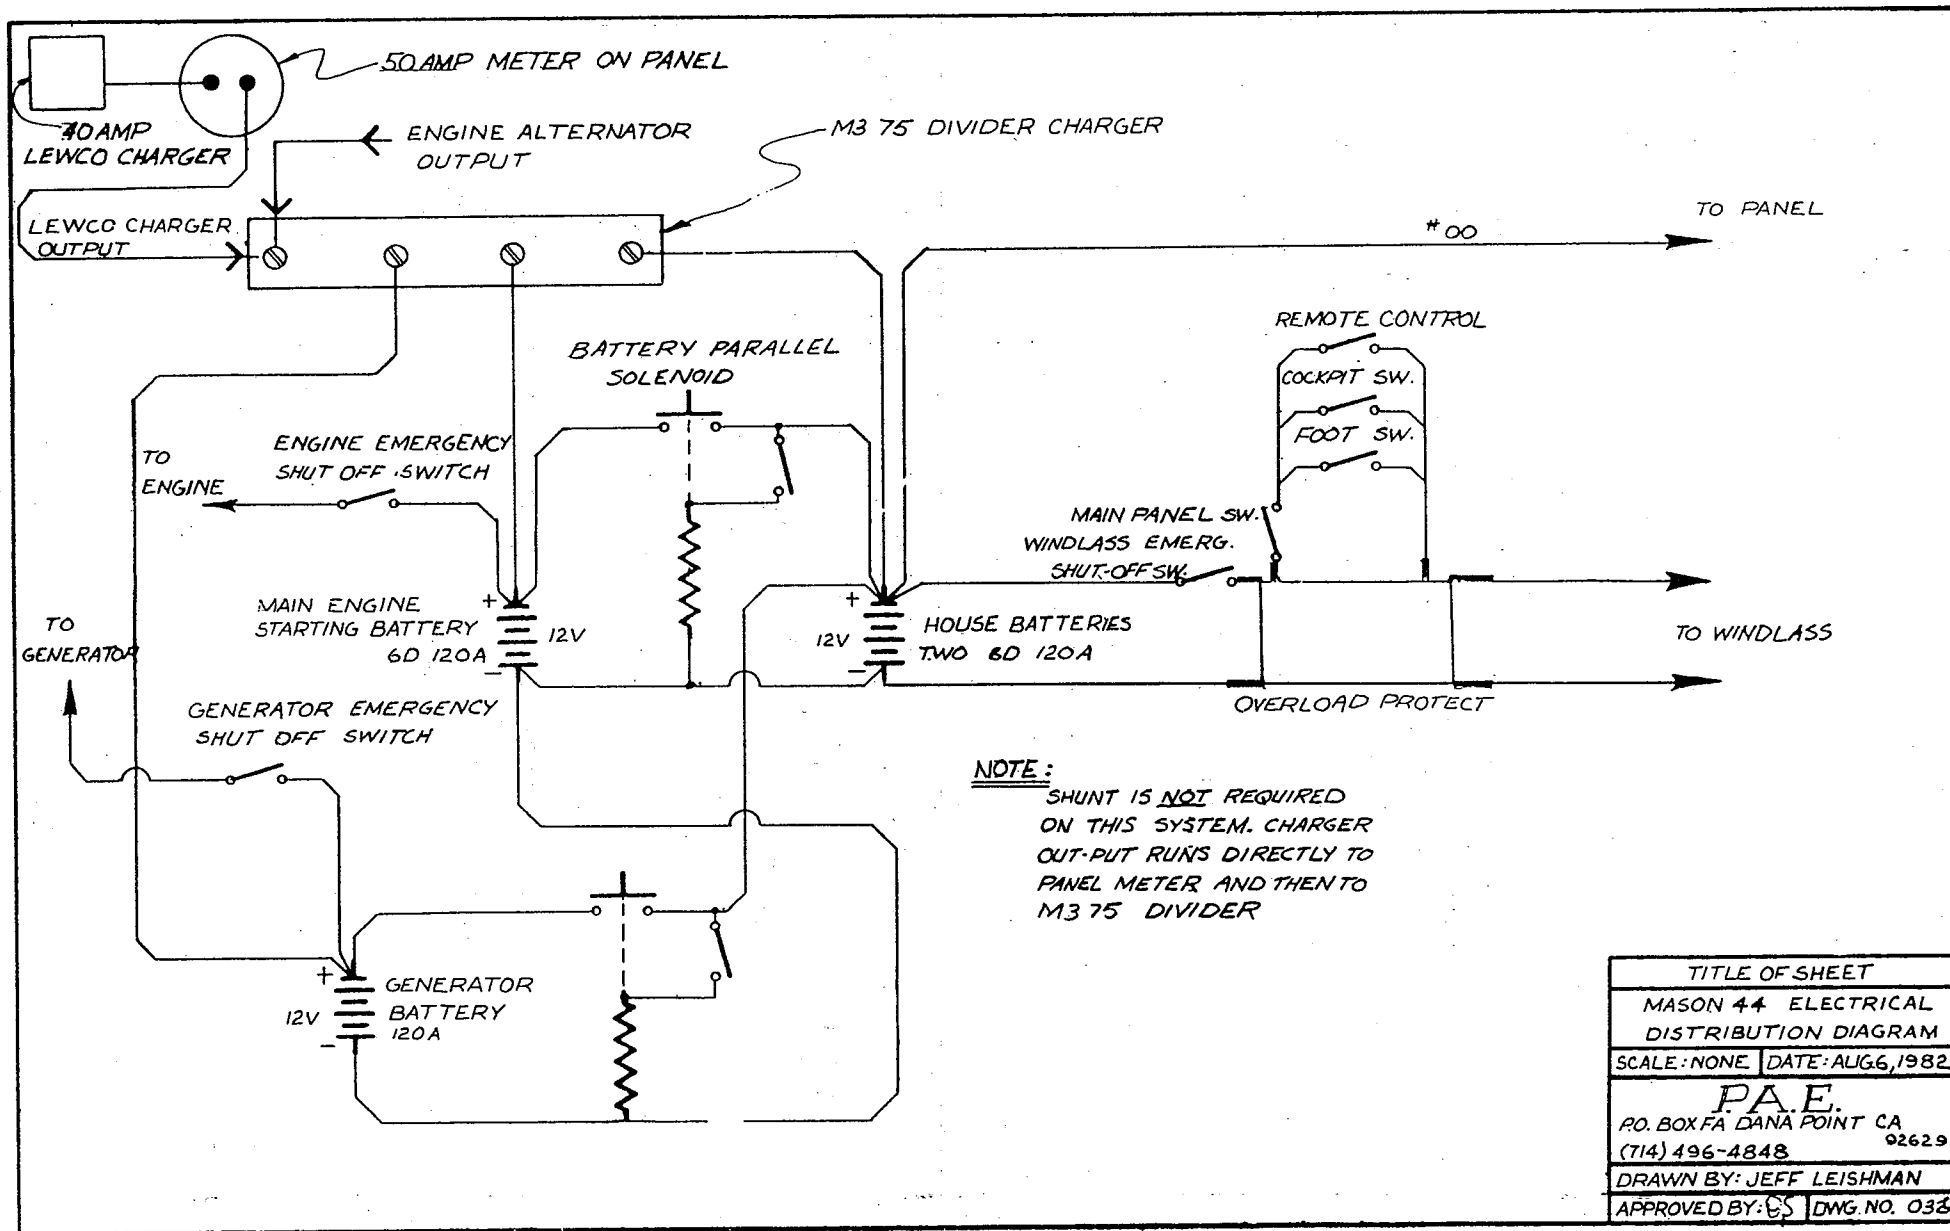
50 AMP METER ON PANEL

40 AMP
LEWCO CHARGER

ENGINE ALTERNATOR OUTPUT

M3 75 DIVIDER CHARGER

LEWCO CHARGER OUTPUT

#00

TO PANEL

REMOTE CONTROL

COCKPIT SW.

FOOT SW.

BATTERY PARALLEL SOLENOID

ENGINE EMERGENCY SHUT OFF SWITCH

TO ENGINE

MAIN PANEL SW.

WINDLASS EMERG. SHUT-OFF SW.

MAIN ENGINE STARTING BATTERY 6D 120A

+

12V

−

+

12V

−

HOUSE BATTERIES TWO 6D 120A

TO GENERATOR

TO WINDLASS

OVERLOAD PROTECT

GENERATOR EMERGENCY SHUT OFF SWITCH

NOTE:
SHUNT IS NOT REQUIRED ON THIS SYSTEM. CHARGER OUT-PUT RUNS DIRECTLY TO PANEL METER AND THEN TO M3 75 DIVIDER

+
12V
−
GENERATOR BATTERY 120A

| TITLE OF SHEET | |
|---|---|
| MASON 44 ELECTRICAL DISTRIBUTION DIAGRAM | |
| SCALE: NONE | DATE: AUG 6, 1982 |
| P.A.E. P.O. BOX FA DANA POINT CA 92629 (714) 496-4848 | |
| DRAWN BY: JEFF LEISHMAN | |
| APPROVED BY: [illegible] | DWG. NO. 03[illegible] |